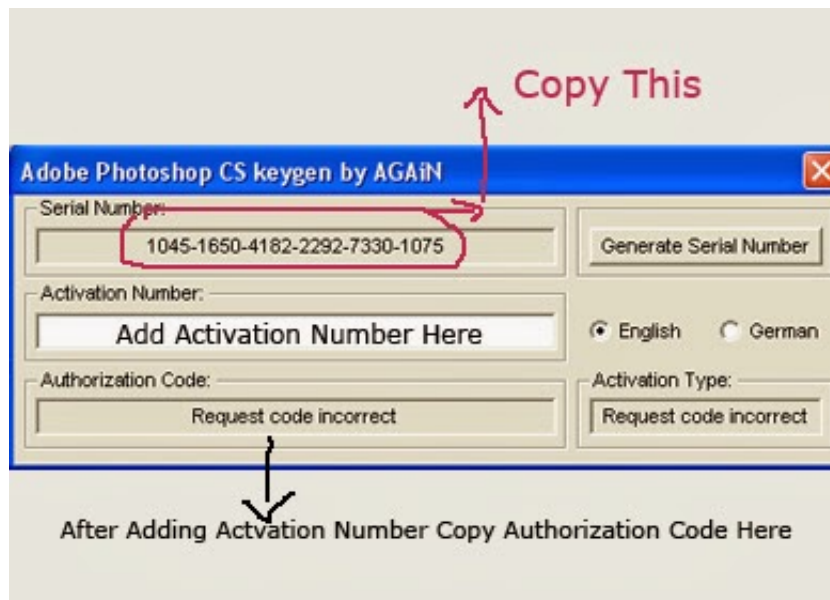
Copy This

Adobe Photoshop CS keygen by AGAiN

Serial Number:

1045-1650-4182-2292-7330-1075

Generate Serial Number

Activation Number:

Add Activation Number Here

English

German

Authorization Code:

Request code incorrect

Activation Type:

Request code incorrect

After Adding Actvation Number Copy Authorization Code Here